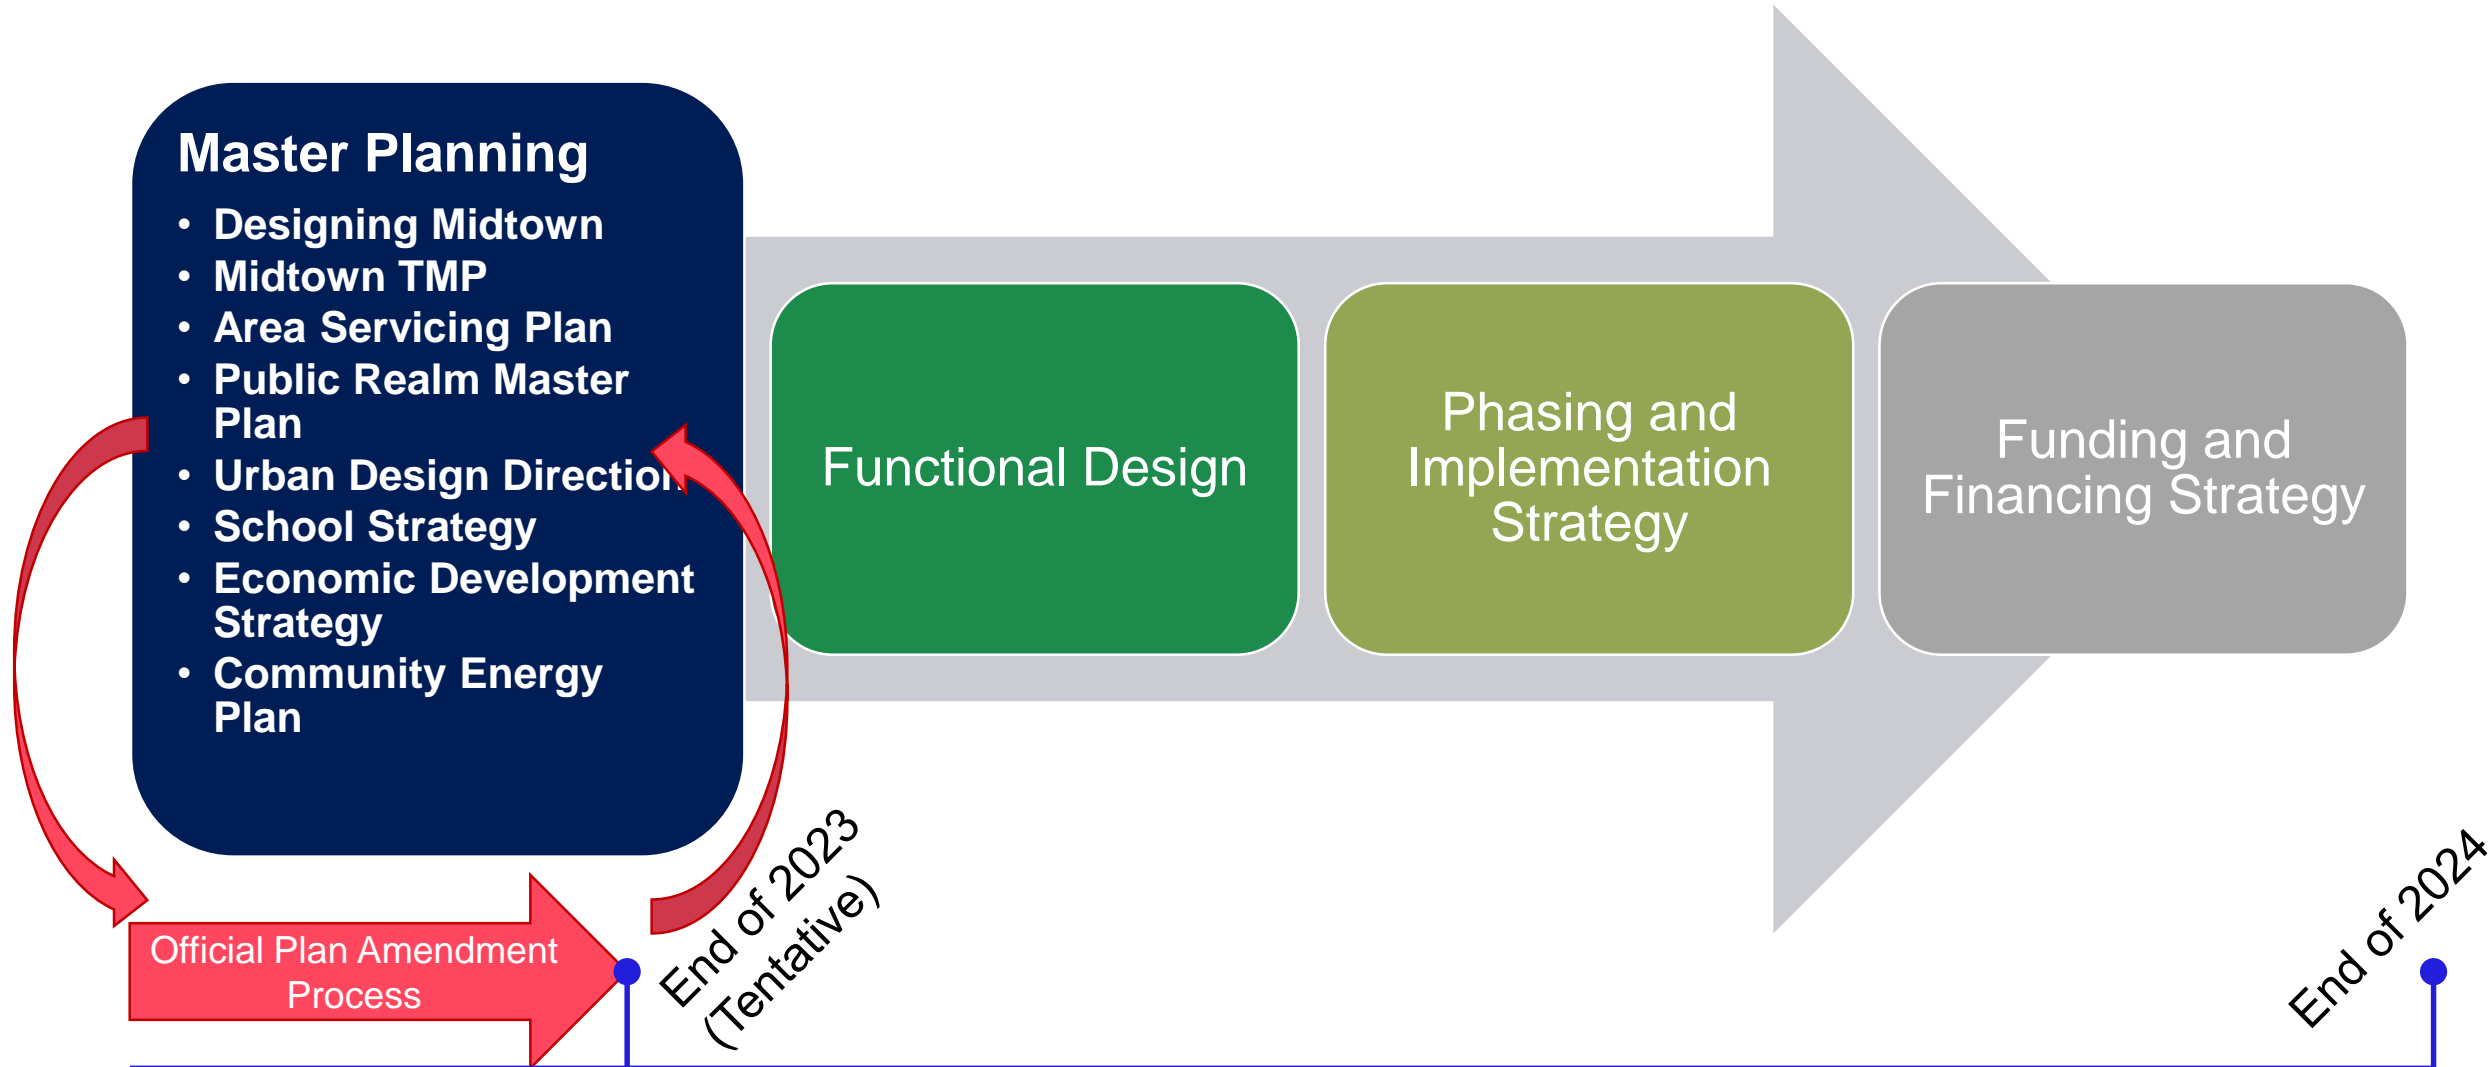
Master Planning

- Designing Midtown
- Midtown TMP
- Area Servicing Plan
- Public Realm Master Plan
- Urban Design Direction
- School Strategy
- Economic Development Strategy
- Community Energy Plan

Functional Design

Phasing and Implementation Strategy

Funding and Financing Strategy

Official Plan Amendment Process

End of 2023 (Tentative)

End of 2024